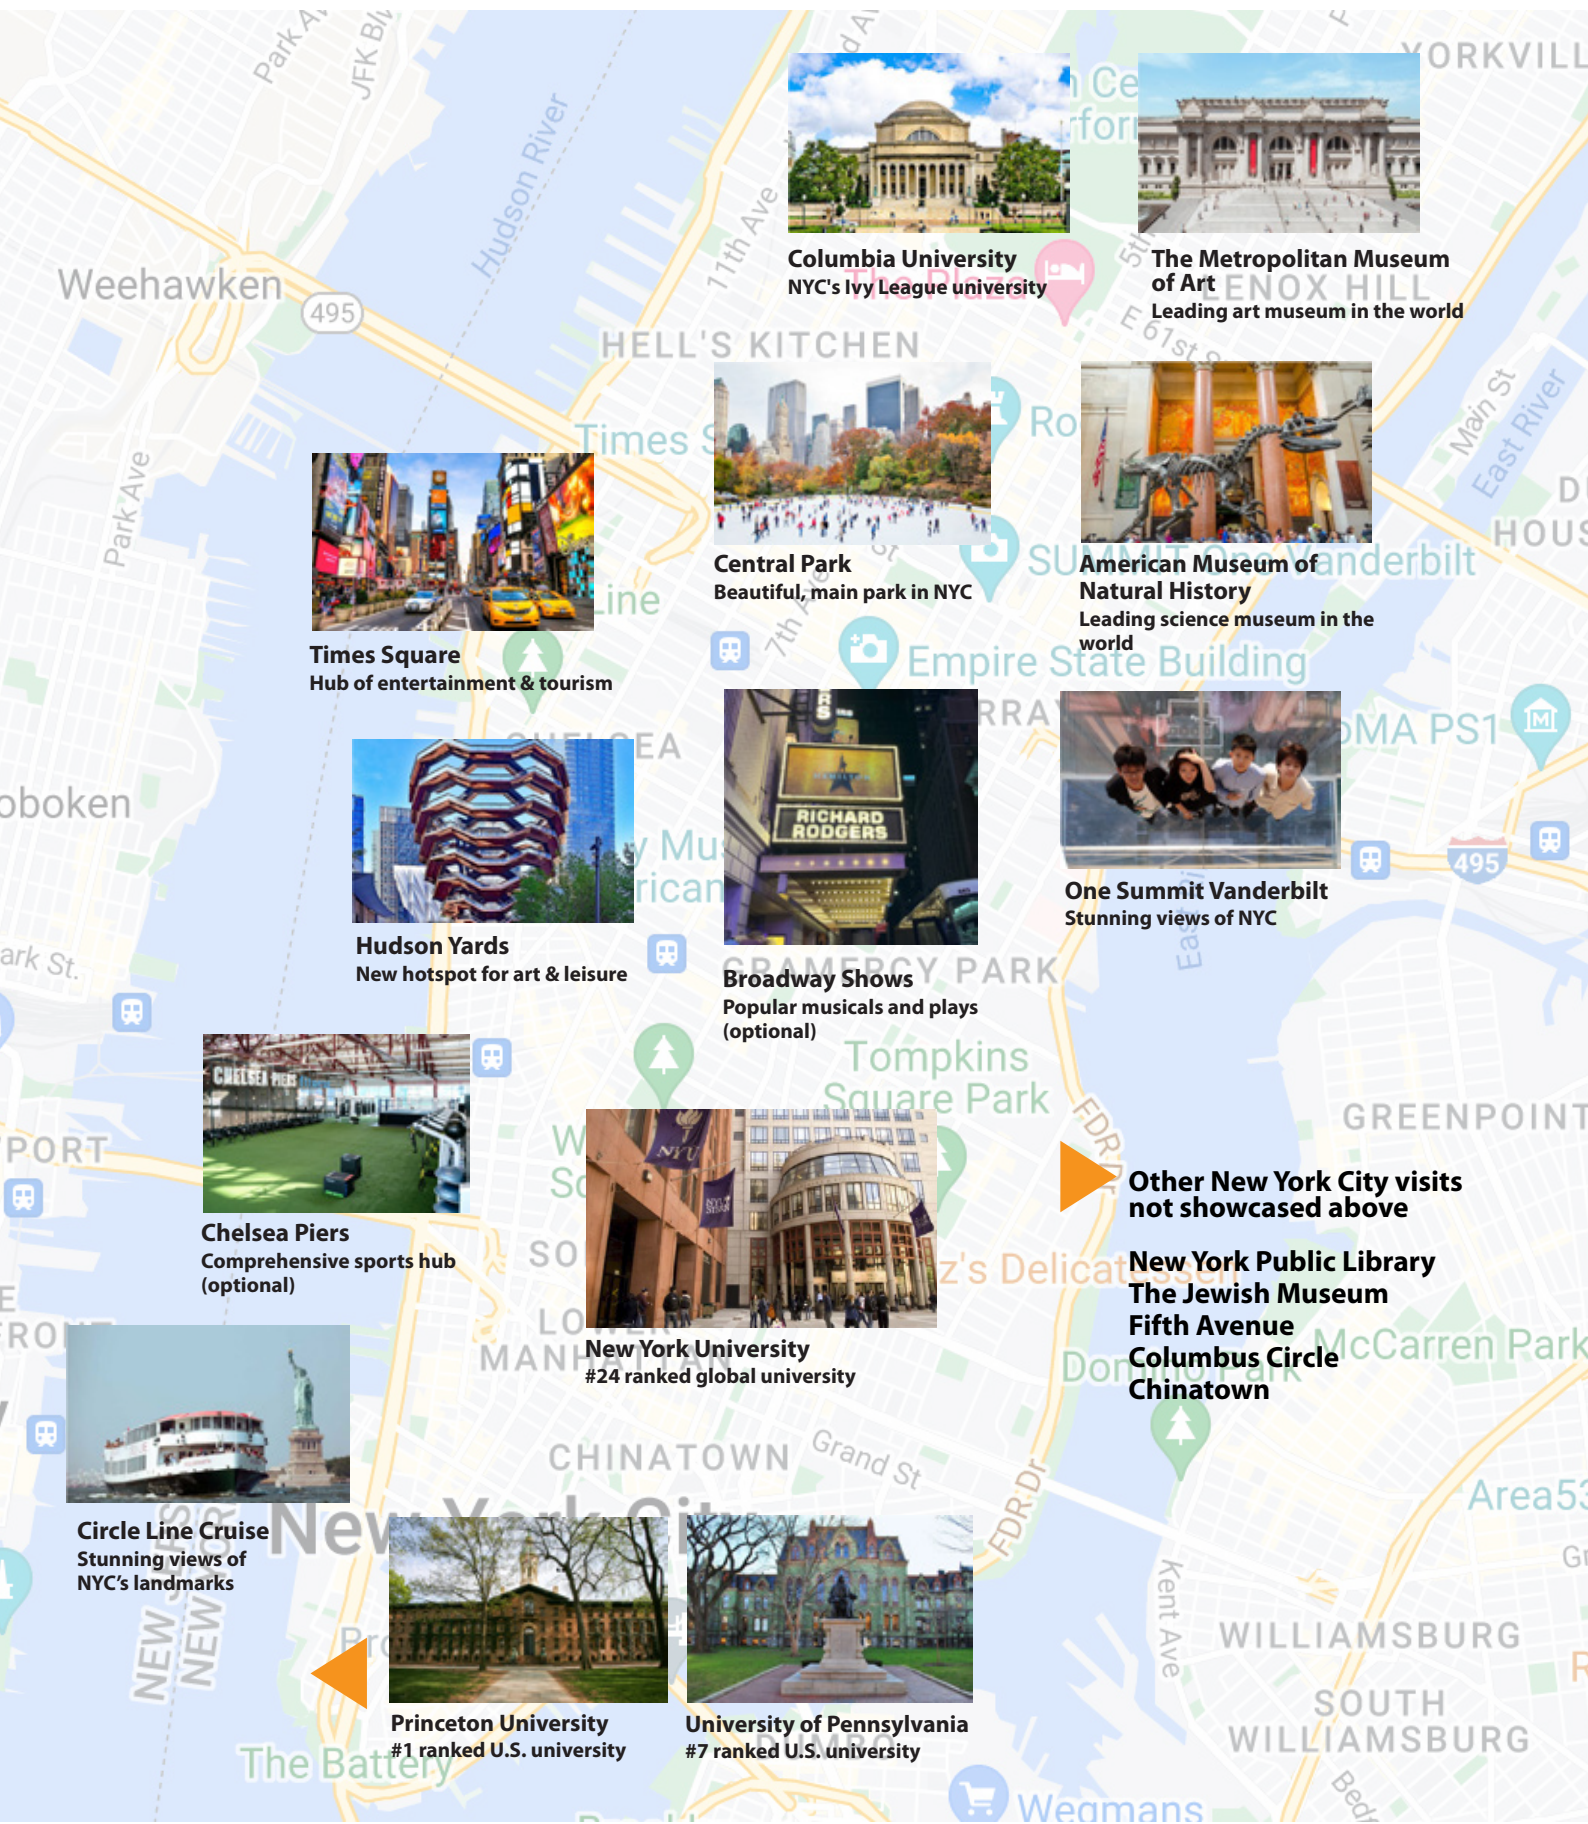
Weehawken
495
Hudson River
11th Ave
HELL'S KITCHEN
YORKVILL
LENOX HILL
Columbia University
NYC's Ivy League university
The Metropolitan Museum of Art
Leading art museum in the world
Times Square
Hub of entertainment & tourism
Central Park
Beautiful, main park in NYC
American Museum of Natural History
Leading science museum in the world
Empire State Building
Hudson Yards
New hotspot for art & leisure
Broadway Shows
Popular musicals and plays (optional)
RICHARD RODGERS
One Summit Vanderbilt
Stunning views of NYC
oboken
495
Tompkins Square Park
GREENPOINT
Chelsea Piers
Comprehensive sports hub (optional)
New York University
#24 ranked global university
Other New York City visits not showcased above
New York Public Library
The Jewish Museum
Fifth Avenue
Columbus Circle
Chinatown
McCarren Park
CHINATOWN
Grand St
Circle Line Cruise
Stunning views of NYC's landmarks
Princeton University
#1 ranked U.S. university
University of Pennsylvania
#7 ranked U.S. university
The Battery
WILLIAMSBURG
SOUTH WILLIAMSBURG
Area53
Kent Ave
Wegmans